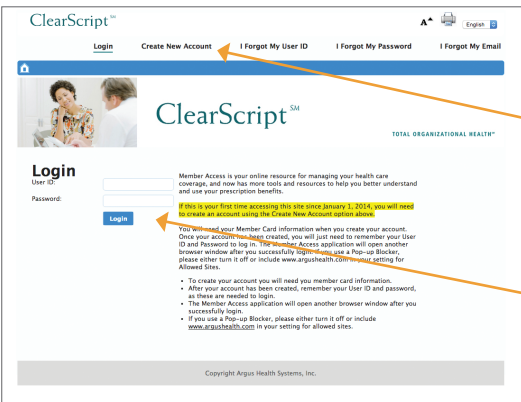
ClearScript℠

A▲ English

Login Create New Account I Forgot My User ID I Forgot My Password I Forgot My Email

ClearScript℠

TOTAL ORGANIZATIONAL HEALTH℠

Login

User ID:

Password:

Login

Member Access is your online resource for managing your health care coverage, and now has more tools and resources to help you better understand and use your prescription benefits.

If this is your first time accessing this site since January 1, 2014, you will need to create an account using the Create New Account option above.

You will need your Member Card information when you create your account. Once your account has been created, you will just need to remember your User ID and Password to log in. The Member Access application will open another browser window after you successfully login. If you use a Pop-up Blocker, please either turn it off or include www.argushealth.com in your setting for Allowed Sites.

- To create your account you will need you member card information.
- After your account has been created, remember your User ID and password, as these are needed to login.
- The Member Access application will open another browser window after you successfully login.
- If you use a Pop-up Blocker, please either turn it off or include www.argushealth.com in your setting for allowed sites.

Copyright Argus Health Systems, Inc.